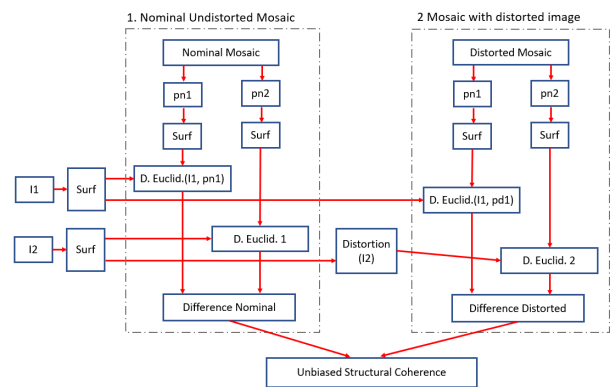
1. Nominal Undistorted Mosaic

Nominal Mosaic

pn1

pn2

Surf

Surf

D. Euclid.(I1, pn1)

D. Euclid. 1

Difference Nominal

2 Mosaic with distorted image

Distorted Mosaic

pn1

pn2

Surf

Surf

D. Euclid.(I1, pd1)

D. Euclid. 2

Difference Distorted

I1

Surf

I2

Surf

Distortion (I2)

Unbiased Structural Coherence